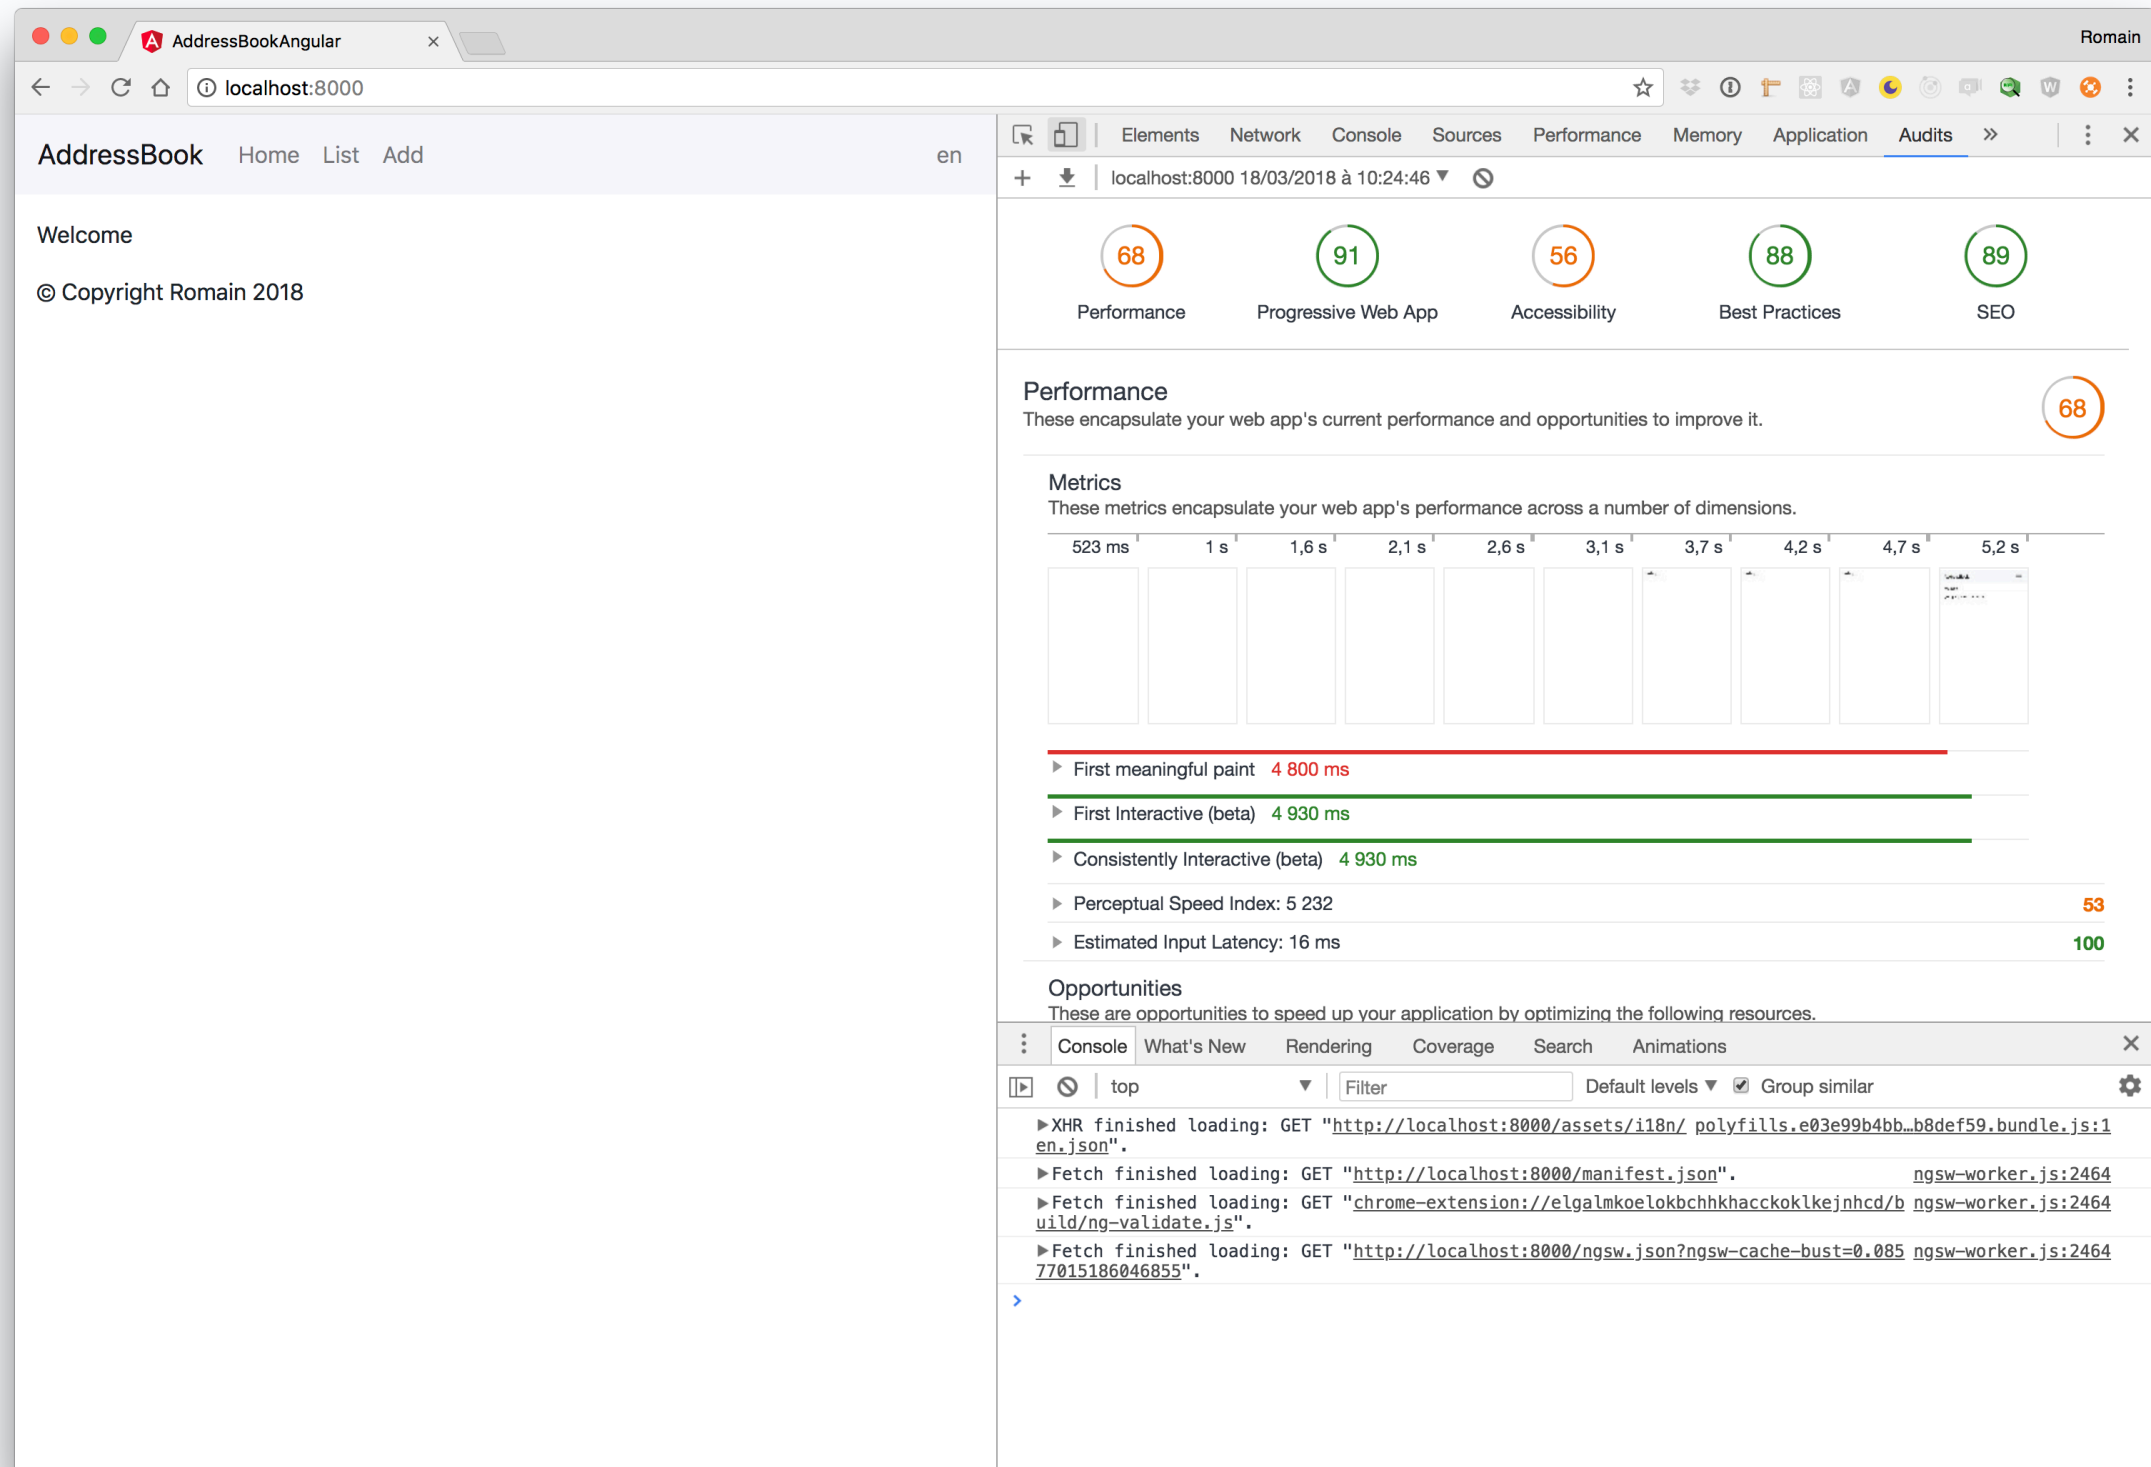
AddressBookAngular ×

Romain

localhost:8000

AddressBook Home List Add en

Welcome

© Copyright Romain 2018

Elements Network Console Sources Performance Memory Application Audits »

localhost:8000 18/03/2018 à 10:24:46

68 Performance
91 Progressive Web App
56 Accessibility
88 Best Practices
89 SEO

Performance
These encapsulate your web app's current performance and opportunities to improve it.
68

Metrics
These metrics encapsulate your web app's performance across a number of dimensions.

523 ms 1 s 1,6 s 2,1 s 2,6 s 3,1 s 3,7 s 4,2 s 4,7 s 5,2 s

First meaningful paint 4 800 ms
First Interactive (beta) 4 930 ms
Consistently Interactive (beta) 4 930 ms
Perceptual Speed Index: 5 232 53
Estimated Input Latency: 16 ms 100

Opportunities
These are opportunities to speed up your application by optimizing the following resources.

Console What's New Rendering Coverage Search Animations

top Filter Default levels Group similar

XHR finished loading: GET "http://localhost:8000/assets/i18n/en.json". polyfills.e03e99b4bb…b8def59.bundle.js:1
Fetch finished loading: GET "http://localhost:8000/manifest.json". ngsw-worker.js:2464
Fetch finished loading: GET "chrome-extension://elgalmkoelokbchhkhacckoklkejnhcd/build/ng-validate.js". ngsw-worker.js:2464
Fetch finished loading: GET "http://localhost:8000/ngsw.json?ngsw-cache-bust=0.08577015186046855". ngsw-worker.js:2464
>